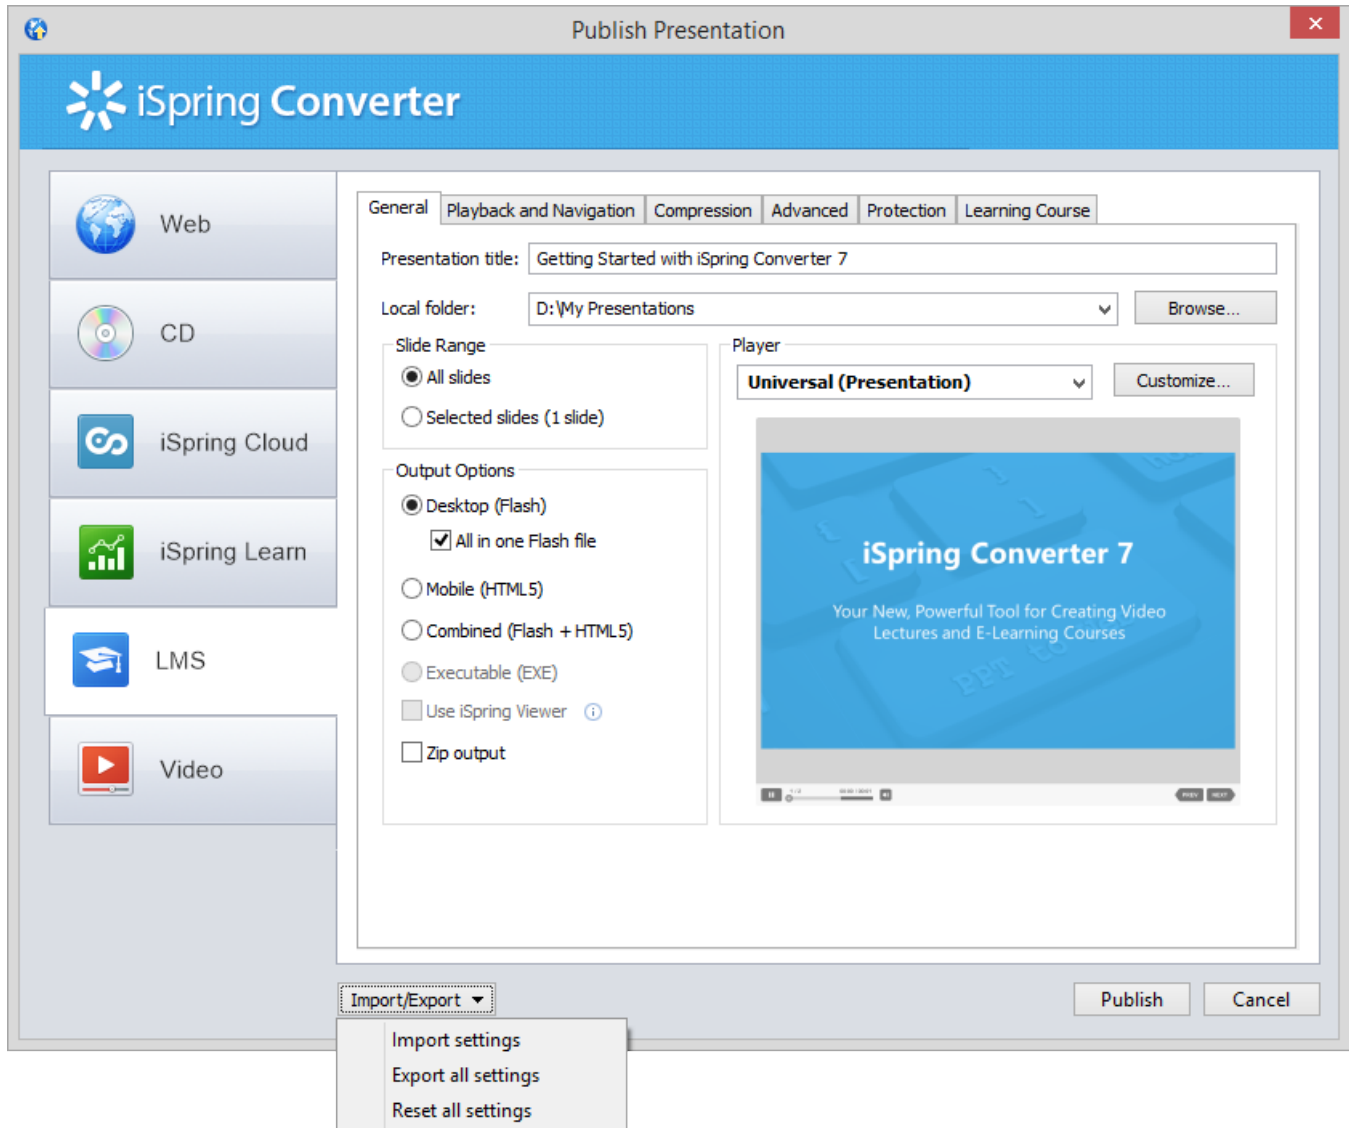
Publish Presentation

iSpring Converter

Web

CD

iSpring Cloud

iSpring Learn

LMS

Video

General | Playback and Navigation | Compression | Advanced | Protection | Learning Course

Presentation title: Getting Started with iSpring Converter 7

Local folder: D:\My Presentations

Browse...

Slide Range

All slides

Selected slides (1 slide)

Output Options

Desktop (Flash)

All in one Flash file

Mobile (HTML5)

Combined (Flash + HTML5)

Executable (EXE)

Use iSpring Viewer

Zip output

Player

Universal (Presentation)

Customize...

iSpring Converter 7

Your New, Powerful Tool for Creating Video Lectures and E-Learning Courses

Import/Export

Import settings

Export all settings

Reset all settings

Publish

Cancel